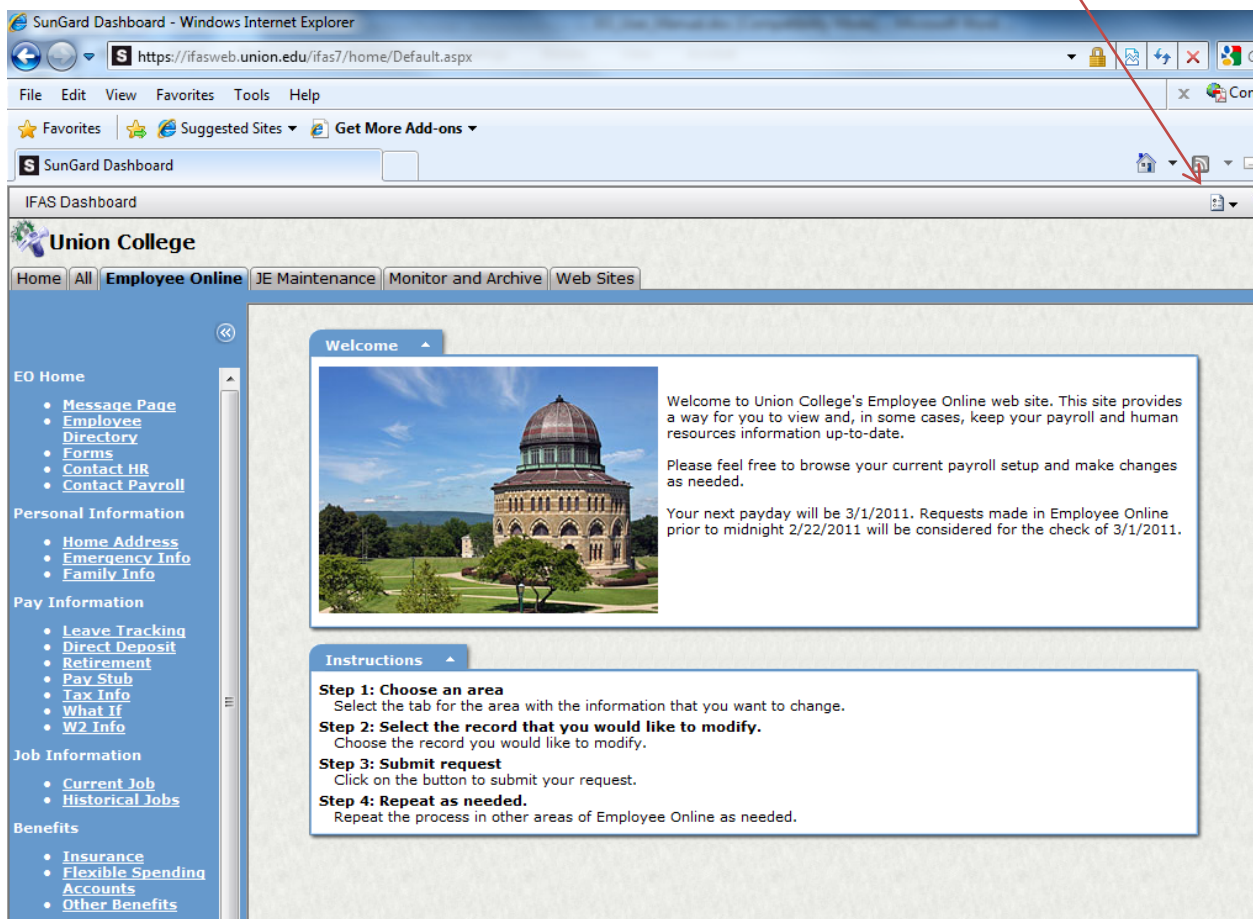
SunGard Dashboard - Windows Internet Explorer

https://ifasweb.union.edu/ifas7/home/Default.aspx

File Edit View Favorites Tools Help

Favorites Suggested Sites Get More Add-ons

SunGard Dashboard

IFAS Dashboard

Union College

Home All Employee Online JE Maintenance Monitor and Archive Web Sites

EO Home
- Message Page
- Employee Directory
- Forms
- Contact HR
- Contact Payroll

Personal Information
- Home Address
- Emergency Info
- Family Info

Pay Information
- Leave Tracking
- Direct Deposit
- Retirement
- Pay Stub
- Tax Info
- What If
- W2 Info

Job Information
- Current Job
- Historical Jobs

Benefits
- Insurance
- Flexible Spending Accounts
- Other Benefits

Welcome

Welcome to Union College's Employee Online web site. This site provides a way for you to view and, in some cases, keep your payroll and human resources information up-to-date.

Please feel free to browse your current payroll setup and make changes as needed.

Your next payday will be 3/1/2011. Requests made in Employee Online prior to midnight 2/22/2011 will be considered for the check of 3/1/2011.

Instructions

Step 1: Choose an area
Select the tab for the area with the information that you want to change.
Step 2: Select the record that you would like to modify.
Choose the record you would like to modify.
Step 3: Submit request
Click on the button to submit your request.
Step 4: Repeat as needed.
Repeat the process in other areas of Employee Online as needed.